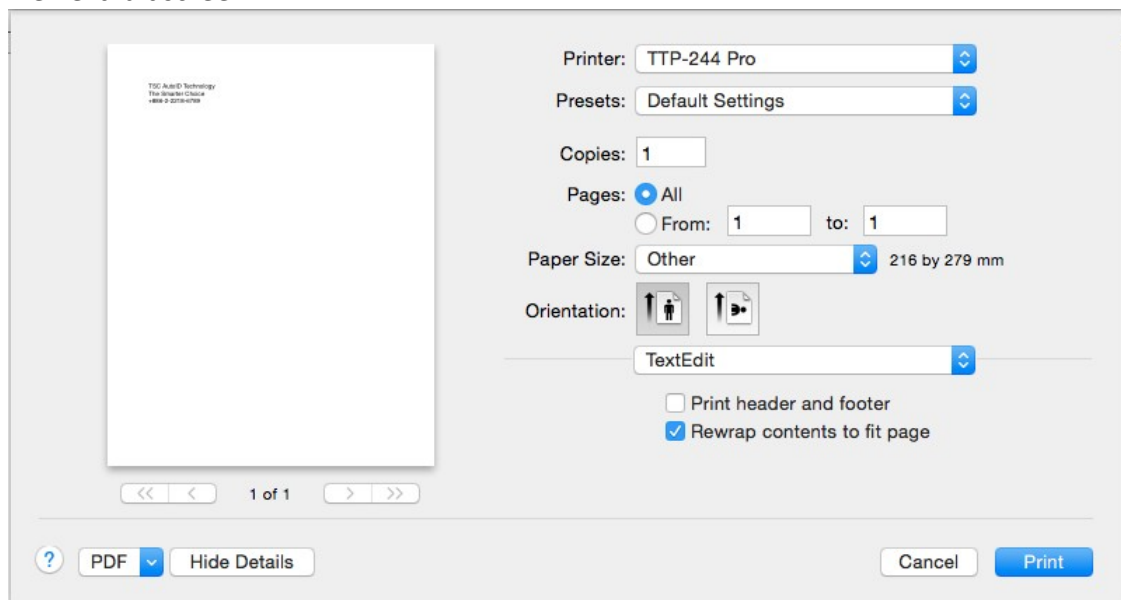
TSC Auto ID Technology
The Smarter Choice
+886-2-2218-6789

Printer: TTP-244 Pro

Presets: Default Settings

Copies: 1

Pages: All

From: 1 to: 1

Paper Size: Other 216 by 279 mm

Orientation:

TextEdit

Print header and footer

Rewrap contents to fit page

1 of 1

?

PDF

Hide Details

Cancel

Print